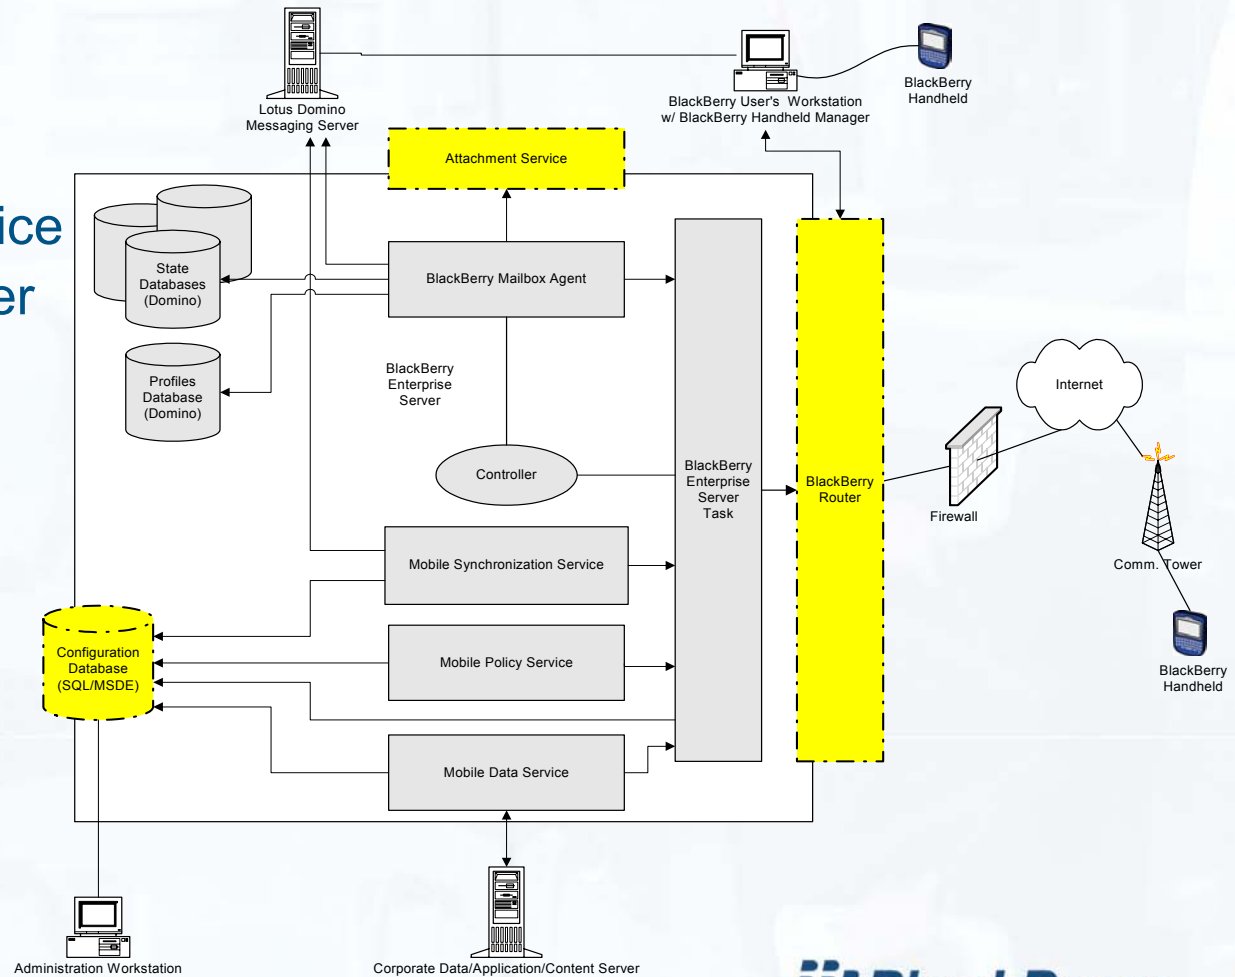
ice
er

Lotus Domino Messaging Server

BlackBerry User's Workstation w/ BlackBerry Handheld Manager

BlackBerry Handheld

Attachment Service

State Databases (Domino)

BlackBerry Mailbox Agent

Profiles Database (Domino)

BlackBerry Enterprise Server

Controller

BlackBerry Enterprise Server Task

BlackBerry Router

Internet

Firewall

Comm. Tower

BlackBerry Handheld

Mobile Synchronization Service

Configuration Database (SQL/MSDE)

Mobile Policy Service

Mobile Data Service

Administration Workstation

Corporate Data/Application/Content Server